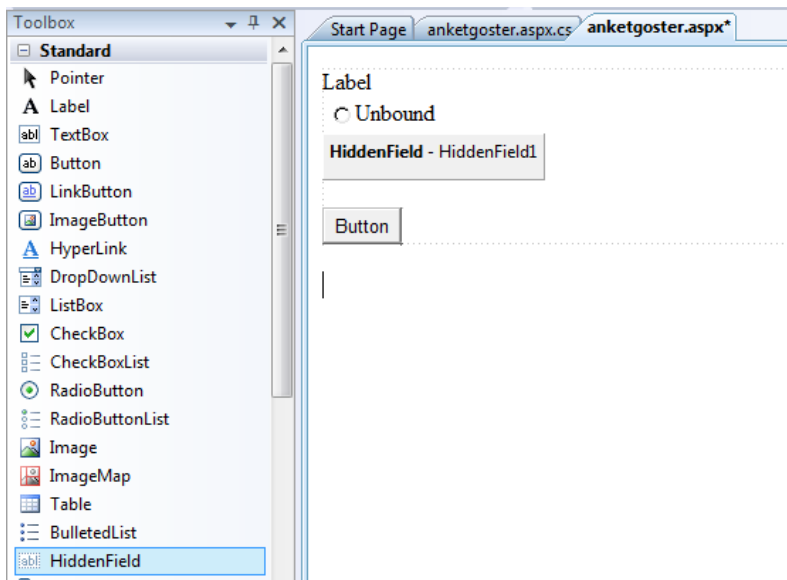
Toolbox

Standard

Pointer

Label

TextBox

Button

LinkButton

ImageButton

HyperLink

DropDownList

ListBox

CheckBox

CheckBoxList

RadioButton

RadioButtonList

Image

ImageMap

Table

BulletedList

HiddenField

Start Page | anketgoster.aspx.cs | anketgoster.aspx*

Label

Unbound

**HiddenField** - HiddenField1

Button